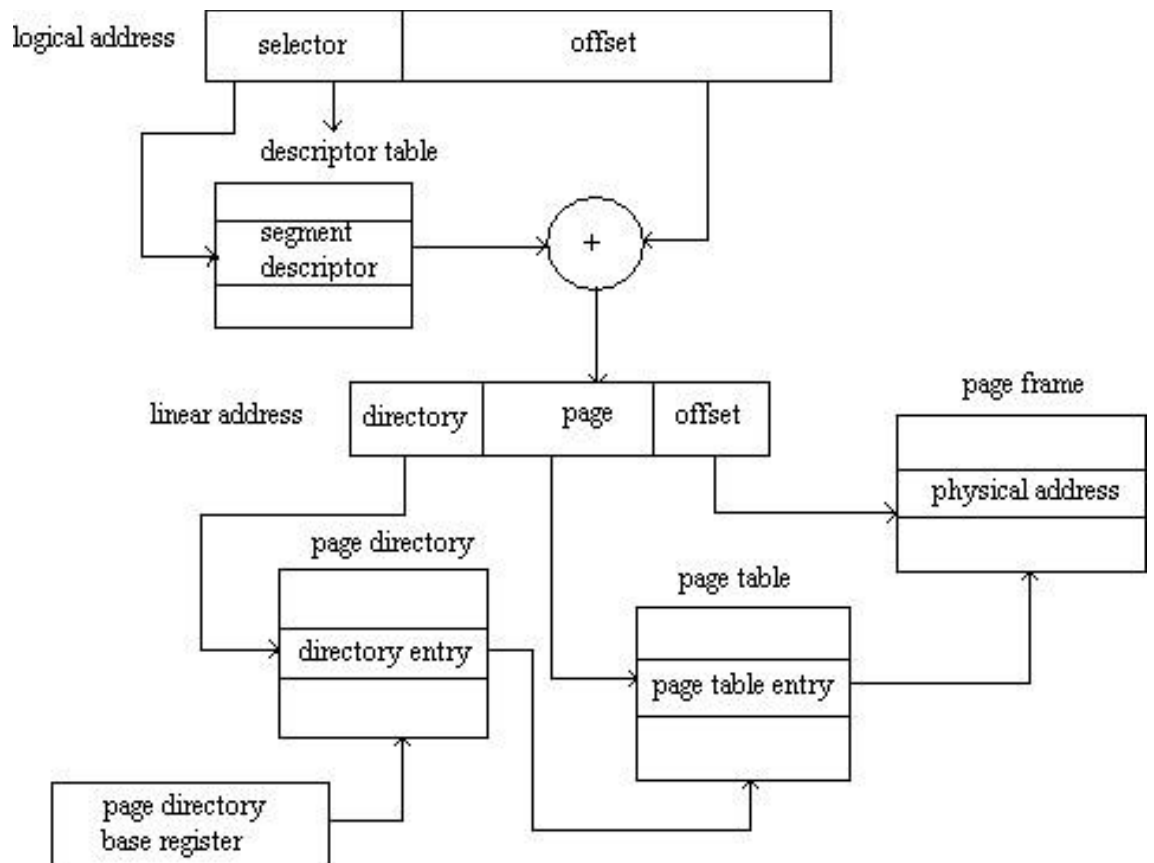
logical address

selector

offset

descriptor table

segment descriptor

+

linear address

directory

page

offset

page frame

physical address

page directory

directory entry

page table

page table entry

page directory base register